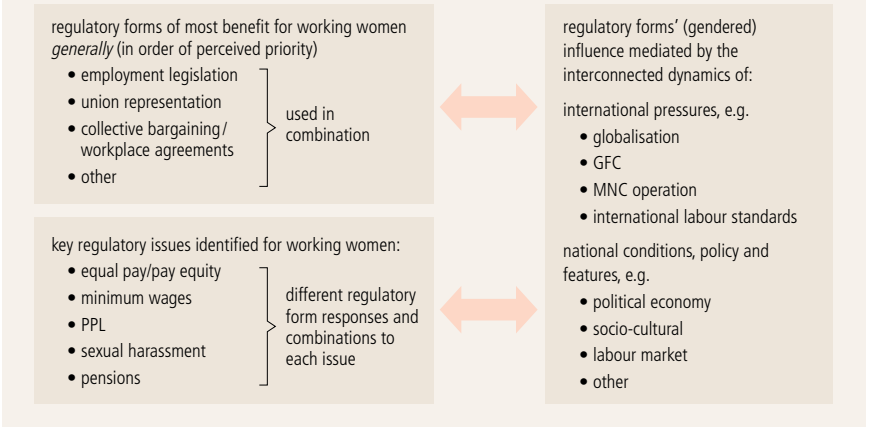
regulatory forms of most benefit for working women *generally* (in order of perceived priority)

- employment legislation
- union representation
- collective bargaining/ workplace agreements
- other

used in combination

key regulatory issues identified for working women:

- equal pay/pay equity
- minimum wages
- PPL
- sexual harassment
- pensions

different regulatory form responses and combinations to each issue

regulatory forms' (gendered) influence mediated by the interconnected dynamics of:

international pressures, e.g.

- globalisation
- GFC
- MNC operation
- international labour standards

national conditions, policy and features, e.g.

- political economy
- socio-cultural
- labour market
- other